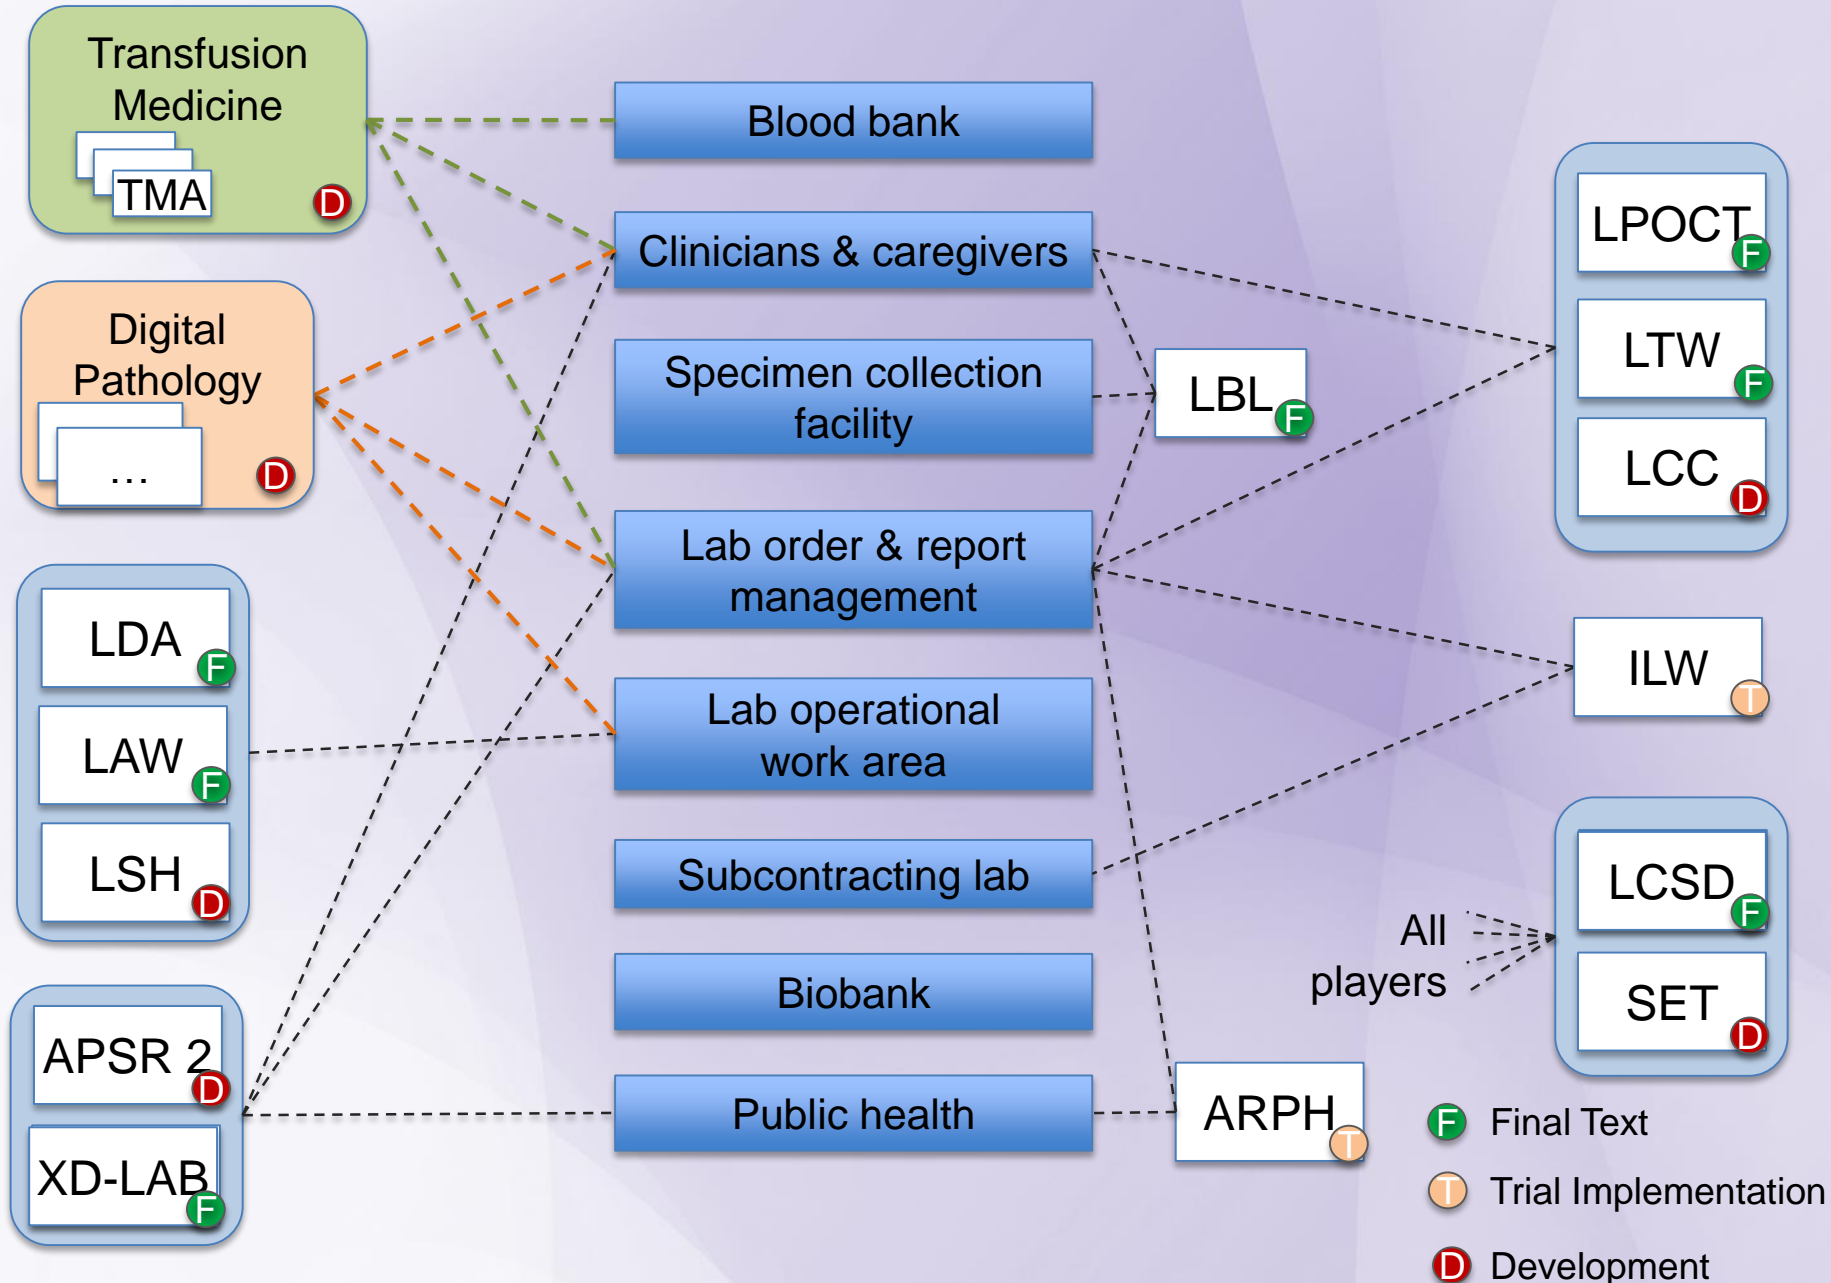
Transfusion Medicine

TMA

D

Digital Pathology

...

D

LDA F

LAW F

LSH D

APSR 2 D

XD-LAB F

Blood bank

Clinicians & caregivers

Specimen collection facility

Lab order & report management

Lab operational work area

Subcontracting lab

Biobank

Public health

LBL F

ARPH T

LPOCT F

LTW F

LCC D

ILW T

All players

LCSD F

SET D

F Final Text

T Trial Implementation

D Development